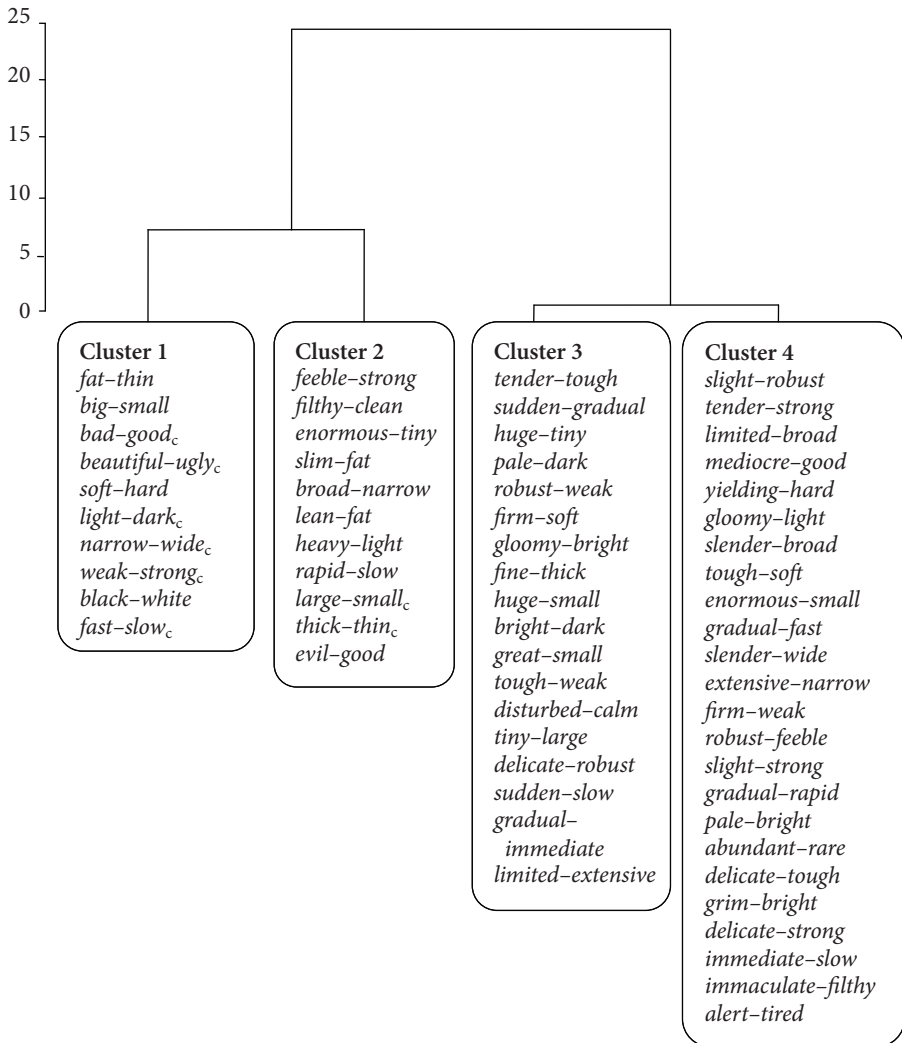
25
20
15
10
5
0

Cluster 1
fat–thin
big–small
bad–good$_c$
beautiful–ugly$_c$
soft–hard
light–dark$_c$
narrow–wide$_c$
weak–strong$_c$
black–white
fast–slow$_c$

Cluster 2
feeble–strong
filthy–clean
enormous–tiny
slim–fat
broad–narrow
lean–fat
heavy–light
rapid–slow
large–small$_c$
thick–thin$_c$
evil–good

Cluster 3
tender–tough
sudden–gradual
huge–tiny
pale–dark
robust–weak
firm–soft
gloomy–bright
fine–thick
huge–small
bright–dark
great–small
tough–weak
disturbed–calm
tiny–large
delicate–robust
sudden–slow
gradual–immediate
limited–extensive

Cluster 4
slight–robust
tender–strong
limited–broad
mediocre–good
yielding–hard
gloomy–light
slender–broad
tough–soft
enormous–small
gradual–fast
slender–wide
extensive–narrow
firm–weak
robust–feeble
slight–strong
gradual–rapid
pale–bright
abundant–rare
delicate–tough
grim–bright
delicate–strong
immediate–slow
immaculate–filthy
alert–tired